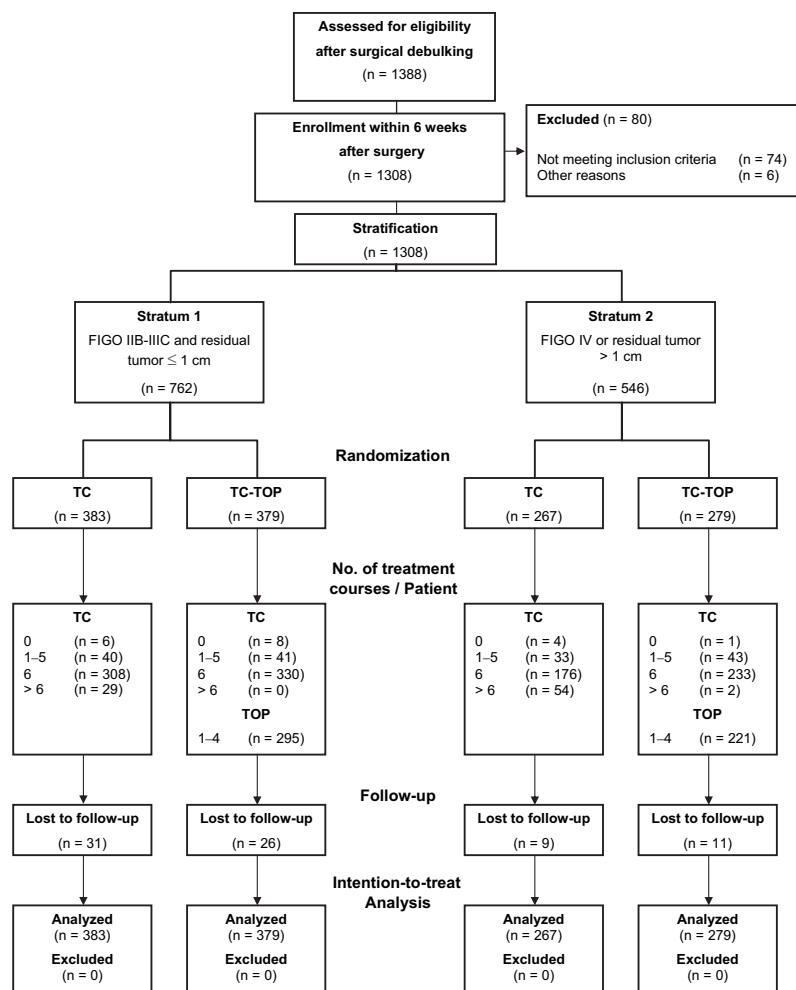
Assessed for eligibility after surgical debulking
(n = 1388)

Enrollment within 6 weeks after surgery
(n = 1308)

Excluded (n = 80)

Not meeting inclusion criteria (n = 74)
Other reasons (n = 6)

Stratification
(n = 1308)

Stratum 1
FIGO IIB-IIIC and residual tumor $\leq$ 1 cm
(n = 762)

Stratum 2
FIGO IV or residual tumor > 1 cm
(n = 546)

Randomization

TC
(n = 383)

TC-TOP
(n = 379)

TC
(n = 267)

TC-TOP
(n = 279)

No. of treatment courses / Patient

TC
0 (n = 6)
1–5 (n = 40)
6 (n = 308)
> 6 (n = 29)

TC
0 (n = 8)
1–5 (n = 41)
6 (n = 330)
> 6 (n = 0)
TOP
1–4 (n = 295)

TC
0 (n = 4)
1–5 (n = 33)
6 (n = 176)
> 6 (n = 54)

TC
0 (n = 1)
1–5 (n = 43)
6 (n = 233)
> 6 (n = 2)
TOP
1–4 (n = 221)

Follow-up

Lost to follow-up
(n = 31)

Lost to follow-up
(n = 26)

Lost to follow-up
(n = 9)

Lost to follow-up
(n = 11)

Intention-to-treat Analysis

Analyzed
(n = 383)
Excluded
(n = 0)

Analyzed
(n = 379)
Excluded
(n = 0)

Analyzed
(n = 267)
Excluded
(n = 0)

Analyzed
(n = 279)
Excluded
(n = 0)